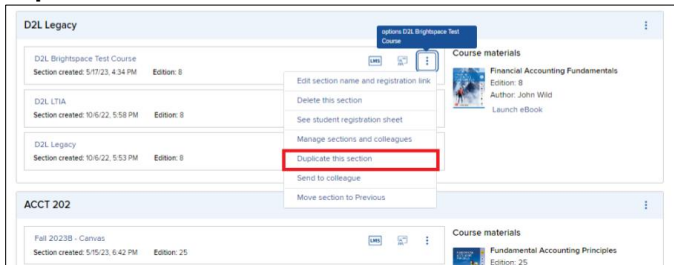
D2L Legacy

D2L Brightspace Test Course
Section created: 5/17/23, 4:34 PM Edition: 8

options D2L Brightspace Test Course

LMS

D2L LTIA
Section created: 10/6/22, 5:58 PM Edition: 8

D2L Legacy
Section created: 10/6/22, 5:53 PM Edition: 8

Edit section name and registration link
Delete this section
See student registration sheet
Manage sections and colleagues
Duplicate this section
Send to colleague
Move section to Previous

Course materials
Financial Accounting Fundamentals
Edition: 8
Author: John Wild
Launch eBook

ACCT 202

Fall 2023B - Canvas
Section created: 5/15/23, 6:42 PM Edition: 25

LMS

Course materials
Fundamental Accounting Principles
Edition: 25